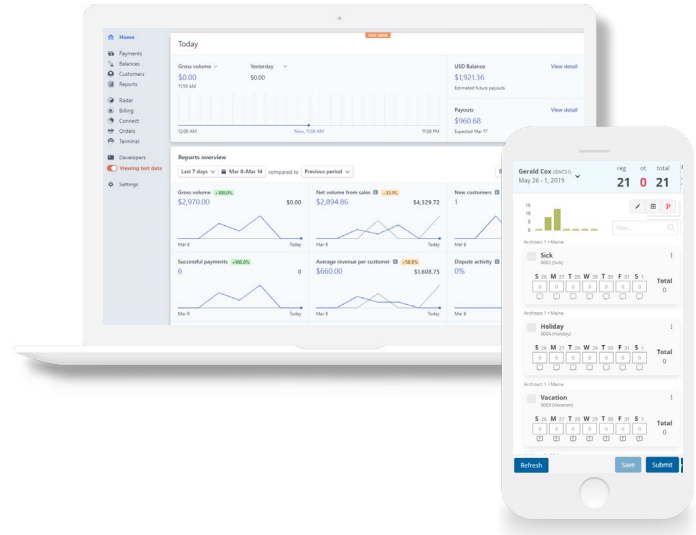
TEST DATA

Home
Payments
Balances
Customers
Reports
Radar
Billing
Connect
Orders
Terminal
Developers
Viewing test data
Settings

Today

Gross volume
$0.00
11:59 AM

Yesterday
$0.00

12:00 AM
Now, 11:59 AM
11:59 PM

USD Balance
View detail
$1,921.36
Estimated future payouts

Payouts
View detail
$960.68
Expected Mar 17

Reports overview

Last 7 days
Mar 8–Mar 14
compared to
Previous period

Gross volume
+300.0%
$2,970.00
$0.00
Mar 8
Today

Net volume from sales
-33.3%
$2,894.86
$4,329.72
Mar 8
Today

New customers
1
Mar 8

Successful payments
+300.0%
6
0
Mar 8
Today

Average revenue per customer
-58.9%
$660.00
$1,608.75
Mar 8
Today

Dispute activity
0%
Mar 8

Gerald Cox (GHCI1)
May 26 - 1, 2019
reg
21
ot
0
total
21

16
10
5
0

Filter...

Architect 1 • Maine

Sick
0002 (Sick)
S 26 M 27 T 28 W 29 T 30 F 31 S 1
0 0 0 0 0 0 0
Total
0

Architect 1 • Maine

Holiday
0004 (Holiday)
S 26 M 27 T 28 W 29 T 30 F 31 S 1
0 0 0 0 0 0 0
Total
0

Architect 1 • Maine

Vacation
0003 (Vacation)
S 26 M 27 T 28 W 29 T 30 F 31 S 1
0 0 0 0 0 0 0
Total
0

Refresh
Save
Submit